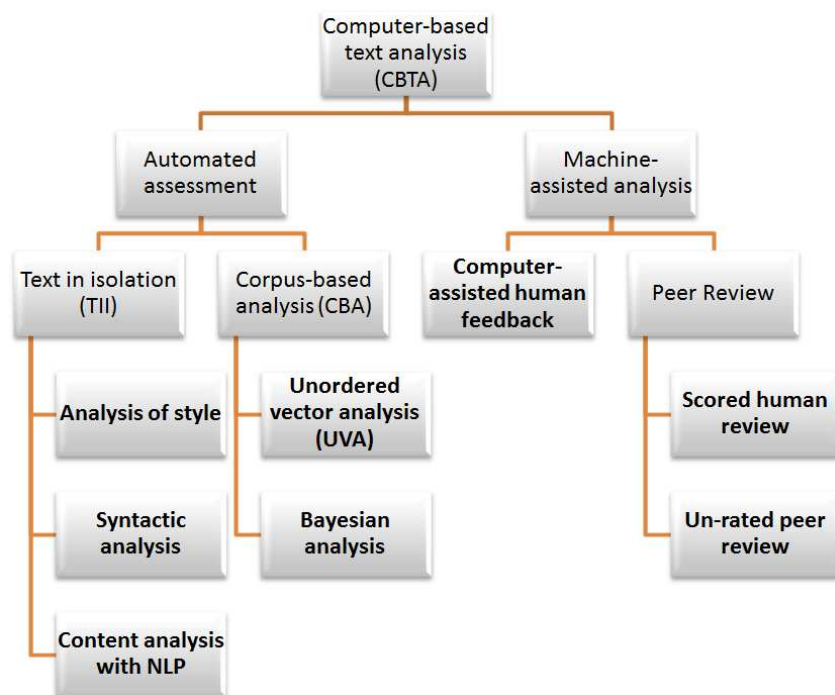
Computer-based text analysis (CBTA)

Automated assessment

Machine-assisted analysis

Text in isolation (TII)

Corpus-based analysis (CBA)

Computer-assisted human feedback

Peer Review

Analysis of style

Syntactic analysis

Content analysis with NLP

Unordered vector analysis (UVA)

Bayesian analysis

Scored human review

Un-rated peer review